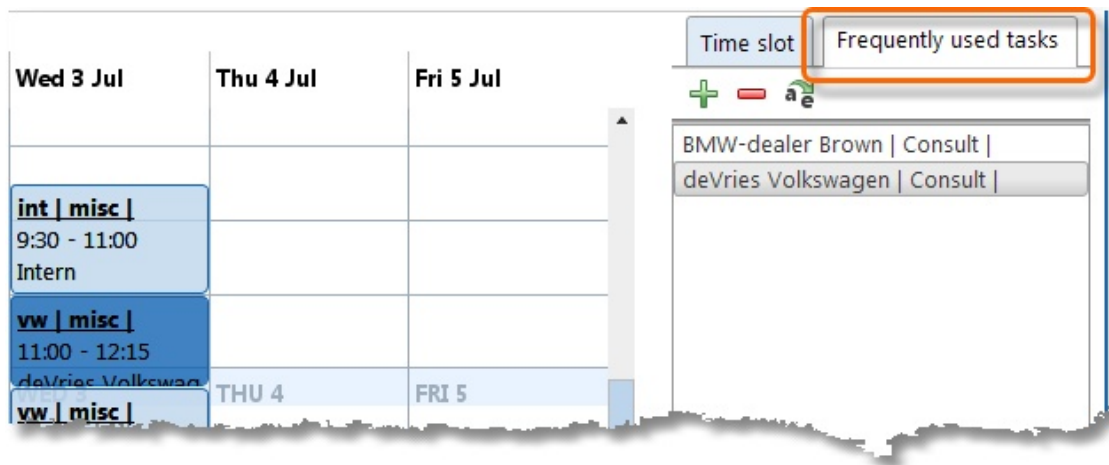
| Wed 3 Jul | Thu 4 Jul | Fri 5 Jul |
|---|---|---|
| int \| misc \| 9:30 - 11:00 Intern | | |
| vw \| misc \| 11:00 - 12:15 deVries Volkswag | | |
| WED 3 | THU 4 | FRI 5 |
| vw \| misc \| | | |

Time slot
Frequently used tasks

BMW-dealer Brown | Consult |
deVries Volkswagen | Consult |